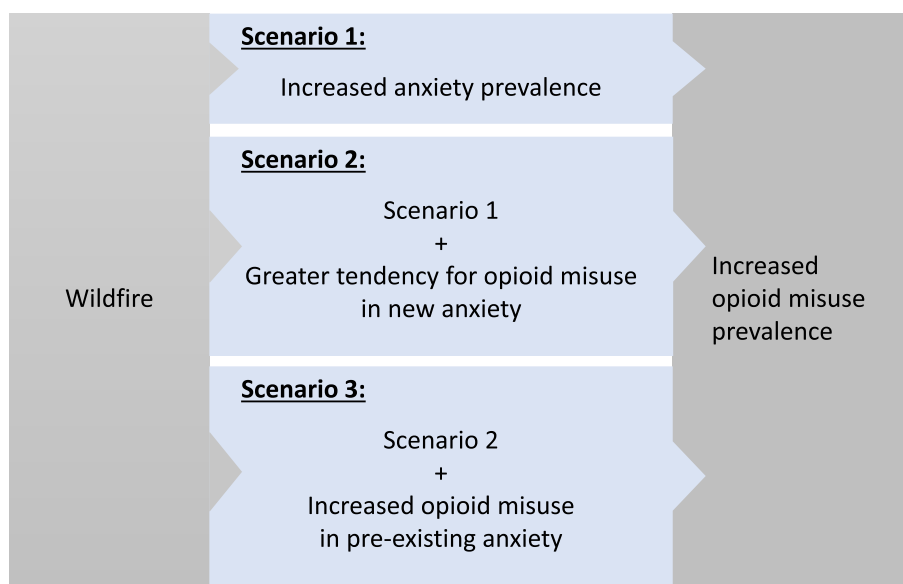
Wildfire

Scenario 1:

Increased anxiety prevalence

Scenario 2:

Scenario 1
+
Greater tendency for opioid misuse in new anxiety

Scenario 3:

Scenario 2
+
Increased opioid misuse in pre-existing anxiety

Increased opioid misuse prevalence